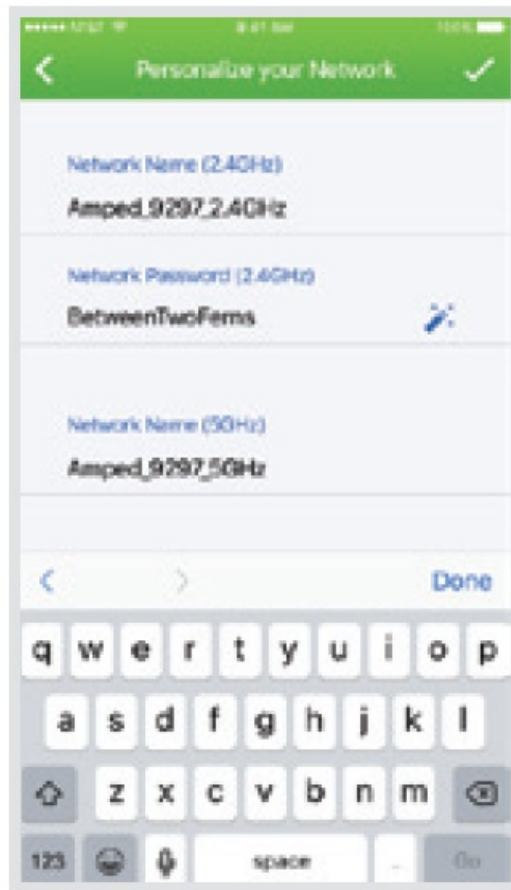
••••• AT&T	8:41 AM	100%

Personalize your Network

Network Name (2.4GHz)
Amped_9297_2.4GHz

Network Password (2.4GHz)
BetweenTwoFerns

Network Name (5GHz)
Amped_9297_5GHz

Done

q w e r t y u i o p
a s d f g h j k l
z x c v b n m
123 space . Go